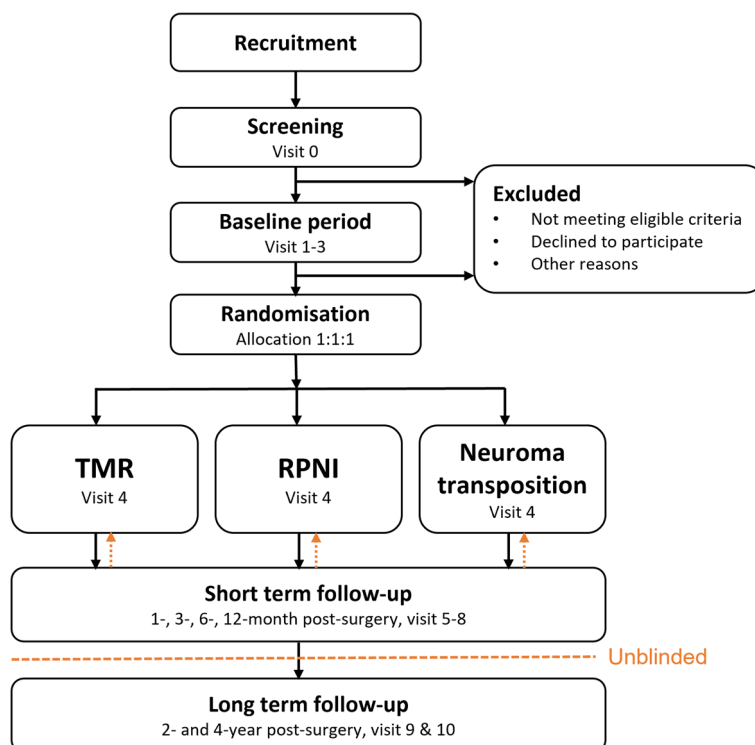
Recruitment

Screening
Visit 0

Excluded
• Not meeting eligible criteria
• Declined to participate
• Other reasons

Baseline period
Visit 1-3

Randomisation
Allocation 1:1:1

TMR
Visit 4

RPNI
Visit 4

Neuroma transposition
Visit 4

Short term follow-up
1-, 3-, 6-, 12-month post-surgery, visit 5-8

Unblinded

Long term follow-up
2- and 4-year post-surgery, visit 9 & 10